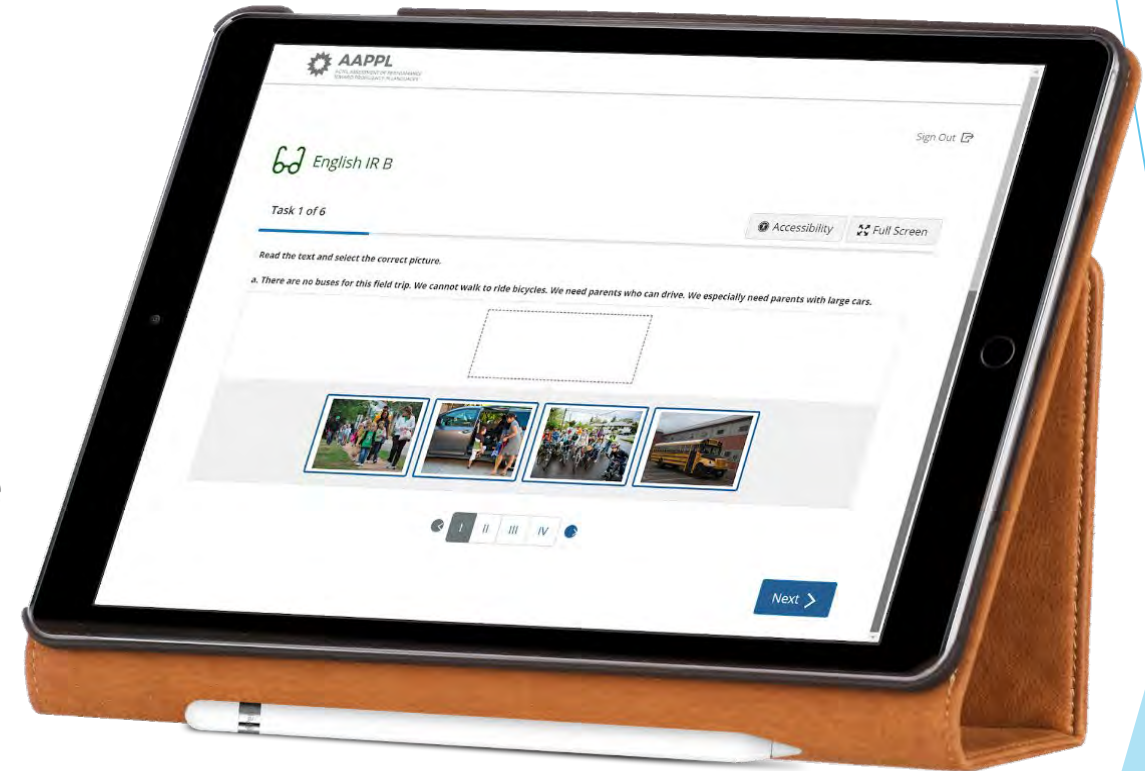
AAPPL
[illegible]

Sign Out

English IR B

Task 1 of 6

Accessibility
Full Screen

Read the text and select the correct picture.

a. There are no buses for this field trip. We cannot walk to ride bicycles. We need parents who can drive. We especially need parents with large cars.

I II III IV

Next